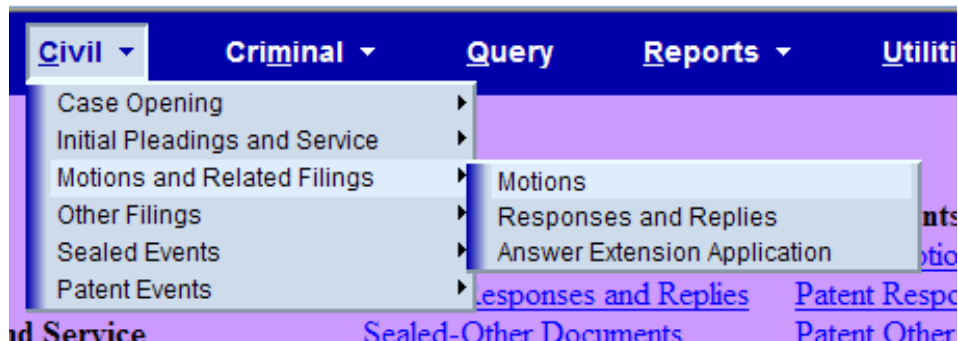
Civil ▾ Criminal ▾ Query Reports ▾ Utiliti

Case Opening
Initial Pleadings and Service
Motions and Related Filings
Other Filings
Sealed Events
Patent Events

Motions
Responses and Replies
Answer Extension Application

nts
otio

esponses and Replies
Patent Respo

d Service
Sealed-Other Documents
Patent Other